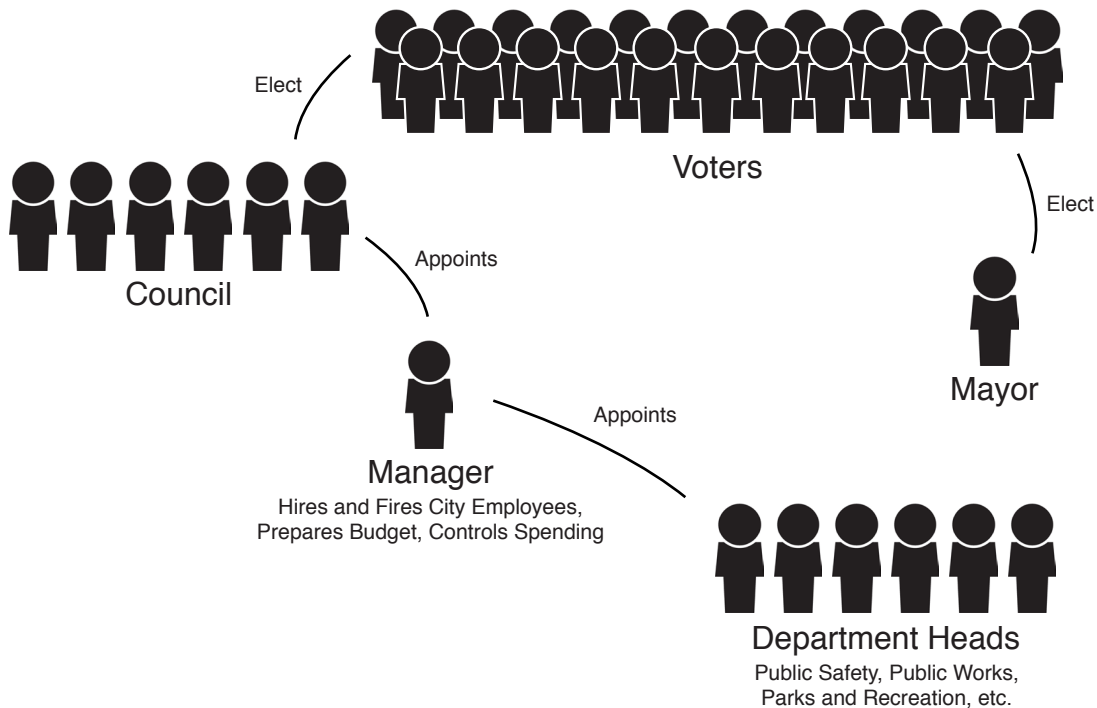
Elect

Voters

Elect

Council

Appoints

Mayor

Appoints

Manager
Hires and Fires City Employees, Prepares Budget, Controls Spending

Department Heads
Public Safety, Public Works, Parks and Recreation, etc.